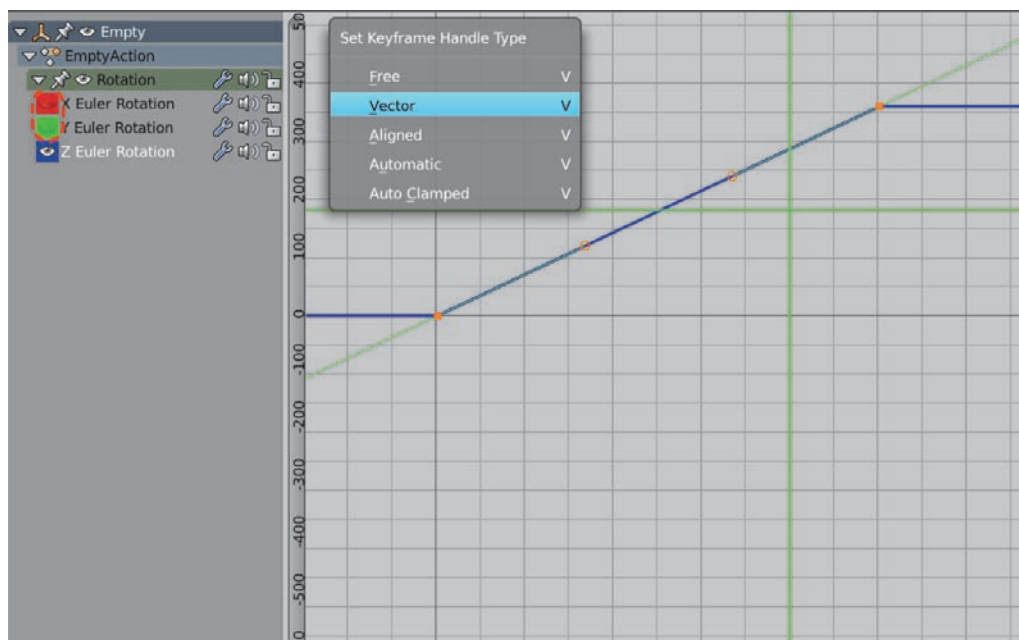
Empty
EmptyAction
Rotation
X Euler Rotation
Y Euler Rotation
Z Euler Rotation

Set Keyframe Handle Type
Free V
Vector V
Aligned V
Automatic V
Auto Clamped V

500
400
300
200
100
0
-100
-200
-300
-400
-500
-6